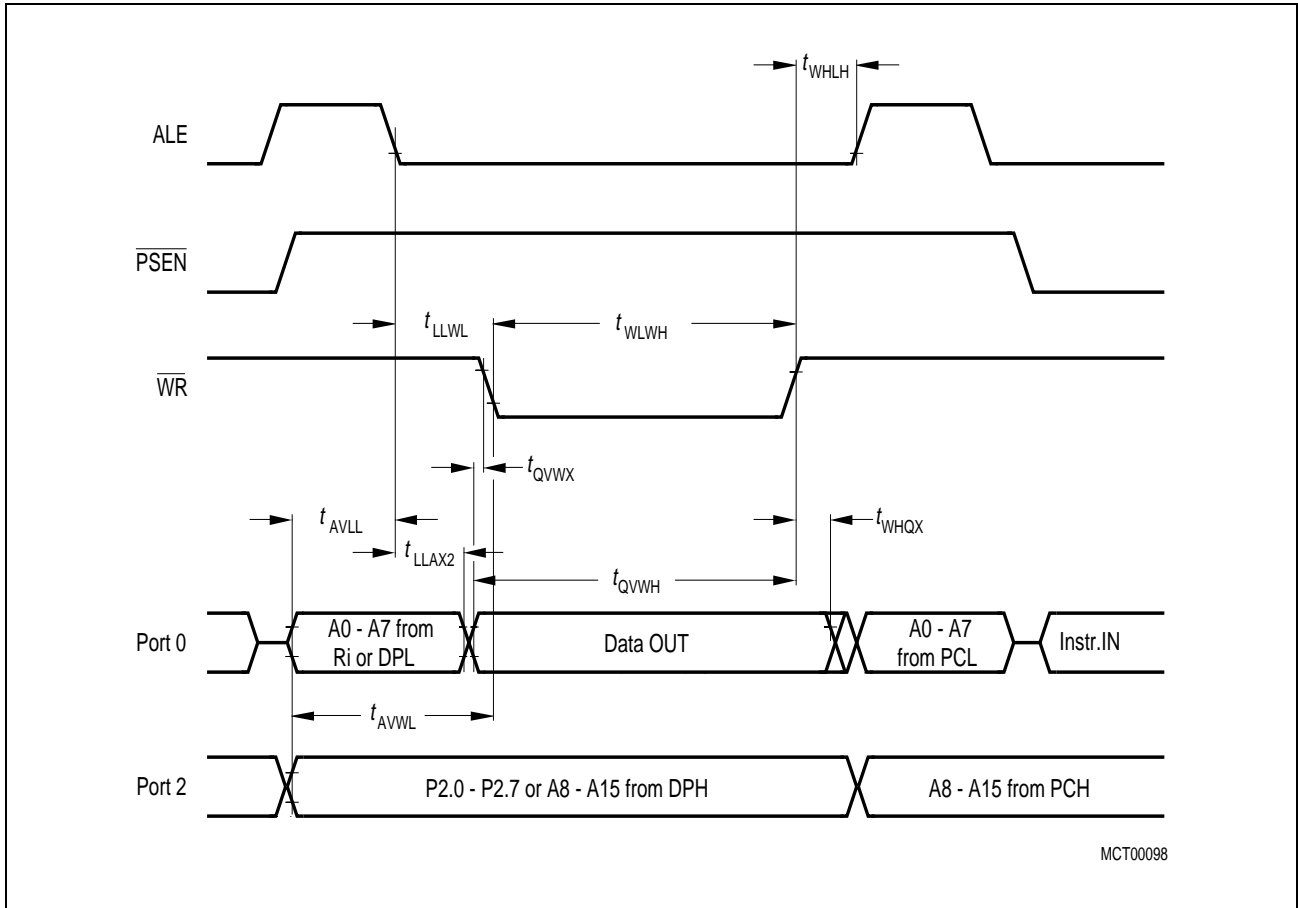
$t_{WHLH}$

ALE

$\overline{PSEN}$

$t_{LLWL}$

$t_{WLWH}$

$\overline{WR}$

$t_{QVWX}$

$t_{AVLL}$

$t_{WHQX}$

$t_{LLAX2}$

$t_{QVWH}$

Port 0

A0 - A7 from Ri or DPL

Data OUT

A0 - A7 from PCL

Instr.IN

$t_{AVWL}$

Port 2

P2.0 - P2.7 or A8 - A15 from DPH

A8 - A15 from PCH

MCT00098